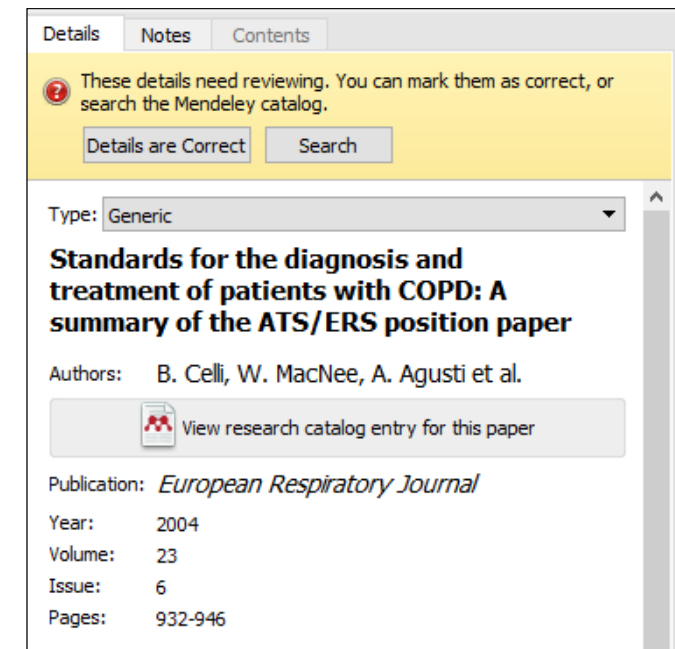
Details Notes Contents

These details need reviewing. You can mark them as correct, or search the Mendeley catalog.

Details are Correct Search

Type: Generic

**Standards for the diagnosis and treatment of patients with COPD: A summary of the ATS/ERS position paper**

Authors: B. Celli, W. MacNee, A. Agusti et al.

View research catalog entry for this paper

Publication: *European Respiratory Journal*

Year: 2004
Volume: 23
Issue: 6
Pages: 932-946